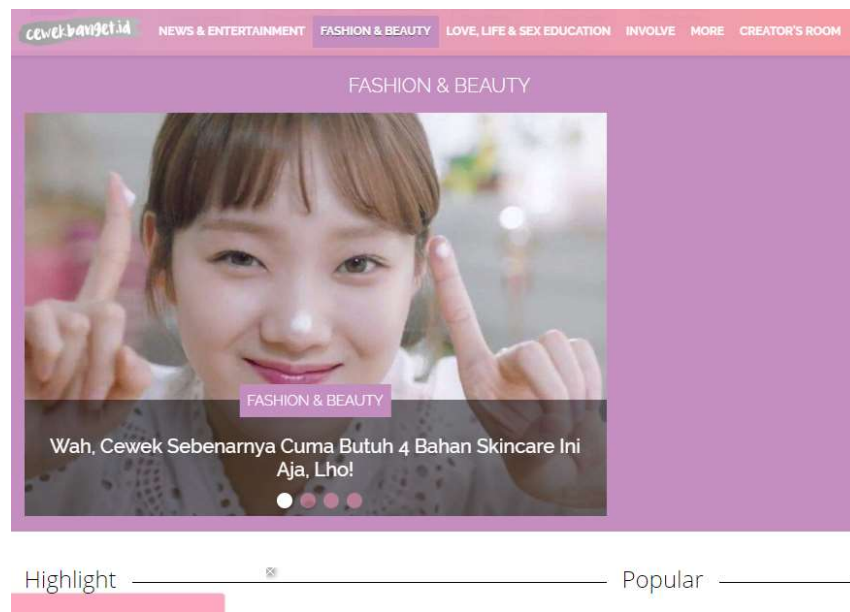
cewekbanget.id NEWS & ENTERTAINMENT FASHION & BEAUTY LOVE, LIFE & SEX EDUCATION INVOLVE MORE CREATOR'S ROOM

FASHION & BEAUTY

FASHION & BEAUTY

Wah, Cewek Sebenarnya Cuma Butuh 4 Bahan Skincare Ini Aja, Lho!

Highlight

Popular